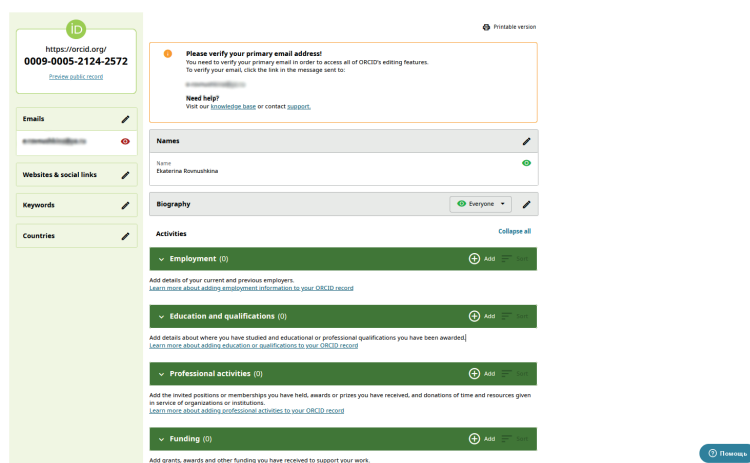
iD

https://orcid.org/
0009-0005-2124-2572
Preview public record

Emails
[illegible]

Websites & social links

Keywords

Countries

Printable version

Please verify your primary email address!
You need to verify your primary email in order to access all of ORCID's editing features.
To verify your email, click the link in the message sent to:
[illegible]

Need help?
Visit our knowledge base or contact support.

Names

Name
Ekaterina Rovnushkina

Biography
Everyone

Activities
Collapse all

Employment (0)
Add Sort
Add details of your current and previous employers.
Learn more about adding employment information to your ORCID record

Education and qualifications (0)
Add Sort
Add details about where you have studied and educational or professional qualifications you have been awarded.
Learn more about adding education or qualifications to your ORCID record

Professional activities (0)
Add Sort
Add the invited positions or memberships you have held, awards or prizes you have received, and donations of time and resources given in service of organizations or institutions.
Learn more about adding professional activities to your ORCID record

Funding (0)
Add Sort
Add grants, awards and other funding you have received to support your work.

Помощь